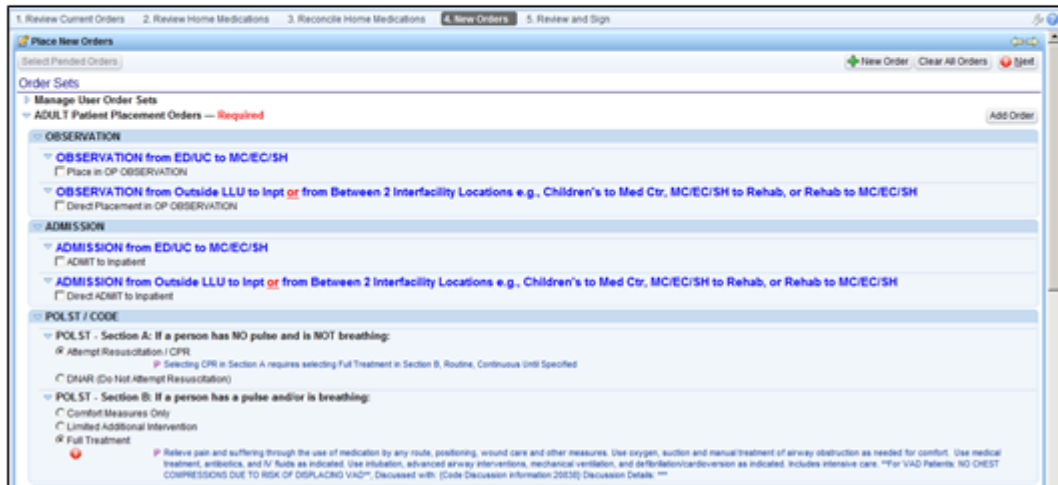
1. Review Current Orders 2. Review Home Medications 3. Reconcile Home Medications 4. New Orders 5. Review and Sign

Place New Orders

Select Pended Orders

New Order Clear All Orders Next

Order Sets

Manage User Order Sets

ADULT Patient Placement Orders — Required

Add Order

OBSERVATION

OBSERVATION from ED/UC to MC/EC/SH

Place in OP OBSERVATION

OBSERVATION from Outside LLU to Inpt or from Between 2 Interfacility Locations e.g., Children's to Med Ctr, MC/EC/SH to Rehab, or Rehab to MC/EC/SH

Direct Placement in OP OBSERVATION

ADMISSION

ADMISSION from ED/UC to MC/EC/SH

ADMIT to Inpatient

ADMISSION from Outside LLU to Inpt or from Between 2 Interfacility Locations e.g., Children's to Med Ctr, MC/EC/SH to Rehab, or Rehab to MC/EC/SH

Direct ADMIT to Inpatient

POLST / CODE

POLST - Section A: If a person has NO pulse and is NOT breathing:

Attempt Resuscitation / CPR

Selecting CPR in Section A requires selecting Full Treatment in Section B, Routine, Continuous Until Specified

DNAR (Do Not Attempt Resuscitation)

POLST - Section B: If a person has a pulse and/or is breathing:

Comfort Measures Only

Limited Additional Intervention

Full Treatment

Relieve pain and suffering through the use of medication by any route, positioning, wound care and other measures. Use oxygen, suction and manual treatment of airway obstruction as needed for comfort. Use medical treatment, antibiotics, and IV fluids as indicated. Use intubation, advanced airway interventions, mechanical ventilation, and defibrillation/cardioversion as indicated. Includes intensive care. **For VAD Patients: NO CHEST COMPRESSIONS DUE TO RISK OF DISPLACING VAD**, Discussed with: (Code Discussion Information 20030) Discussion Details: ***